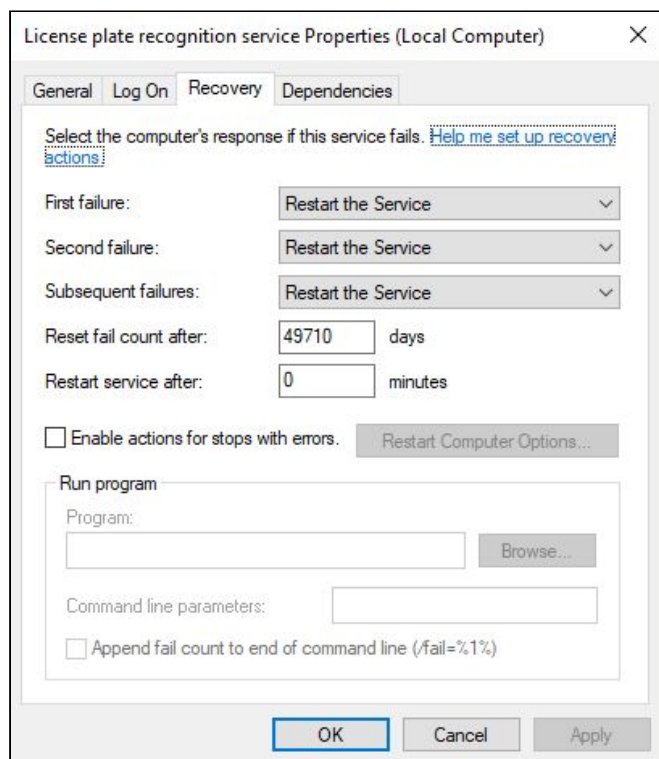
License plate recognition service Properties (Local Computer)

×

General Log On Recovery Dependencies

Select the computer's response if this service fails. Help me set up recovery actions.

First failure: Restart the Service

Second failure: Restart the Service

Subsequent failures: Restart the Service

Reset fail count after: 49710 days

Restart service after: 0 minutes

Enable actions for stops with errors. Restart Computer Options...

Run program

Program:

Browse...

Command line parameters:

Append fail count to end of command line (/fail=%1%)

OK Cancel Apply